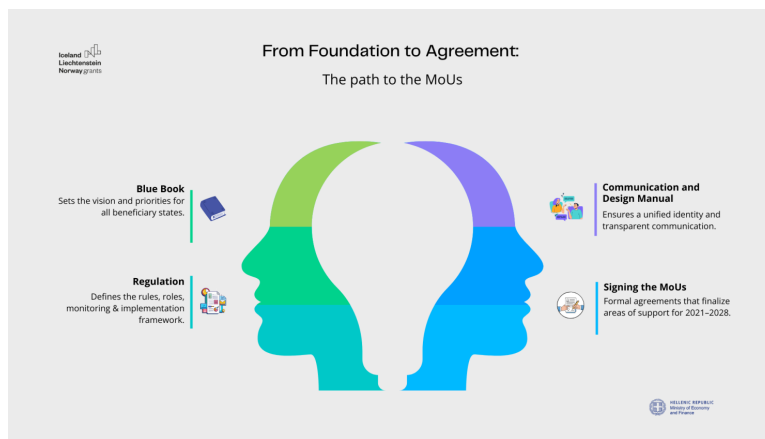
Iceland
Liechtenstein
Norway grants

From Foundation to Agreement:

The path to the MoUs

Blue Book
Sets the vision and priorities for all beneficiary states.

Regulation
Defines the rules, roles, monitoring & implementation framework.

Communication and Design Manual
Ensures a unified identity and transparent communication.

Signing the MoUs
Formal agreements that finalize areas of support for 2021–2028.

HELLENIC REPUBLIC
Ministry of Economy and Finance